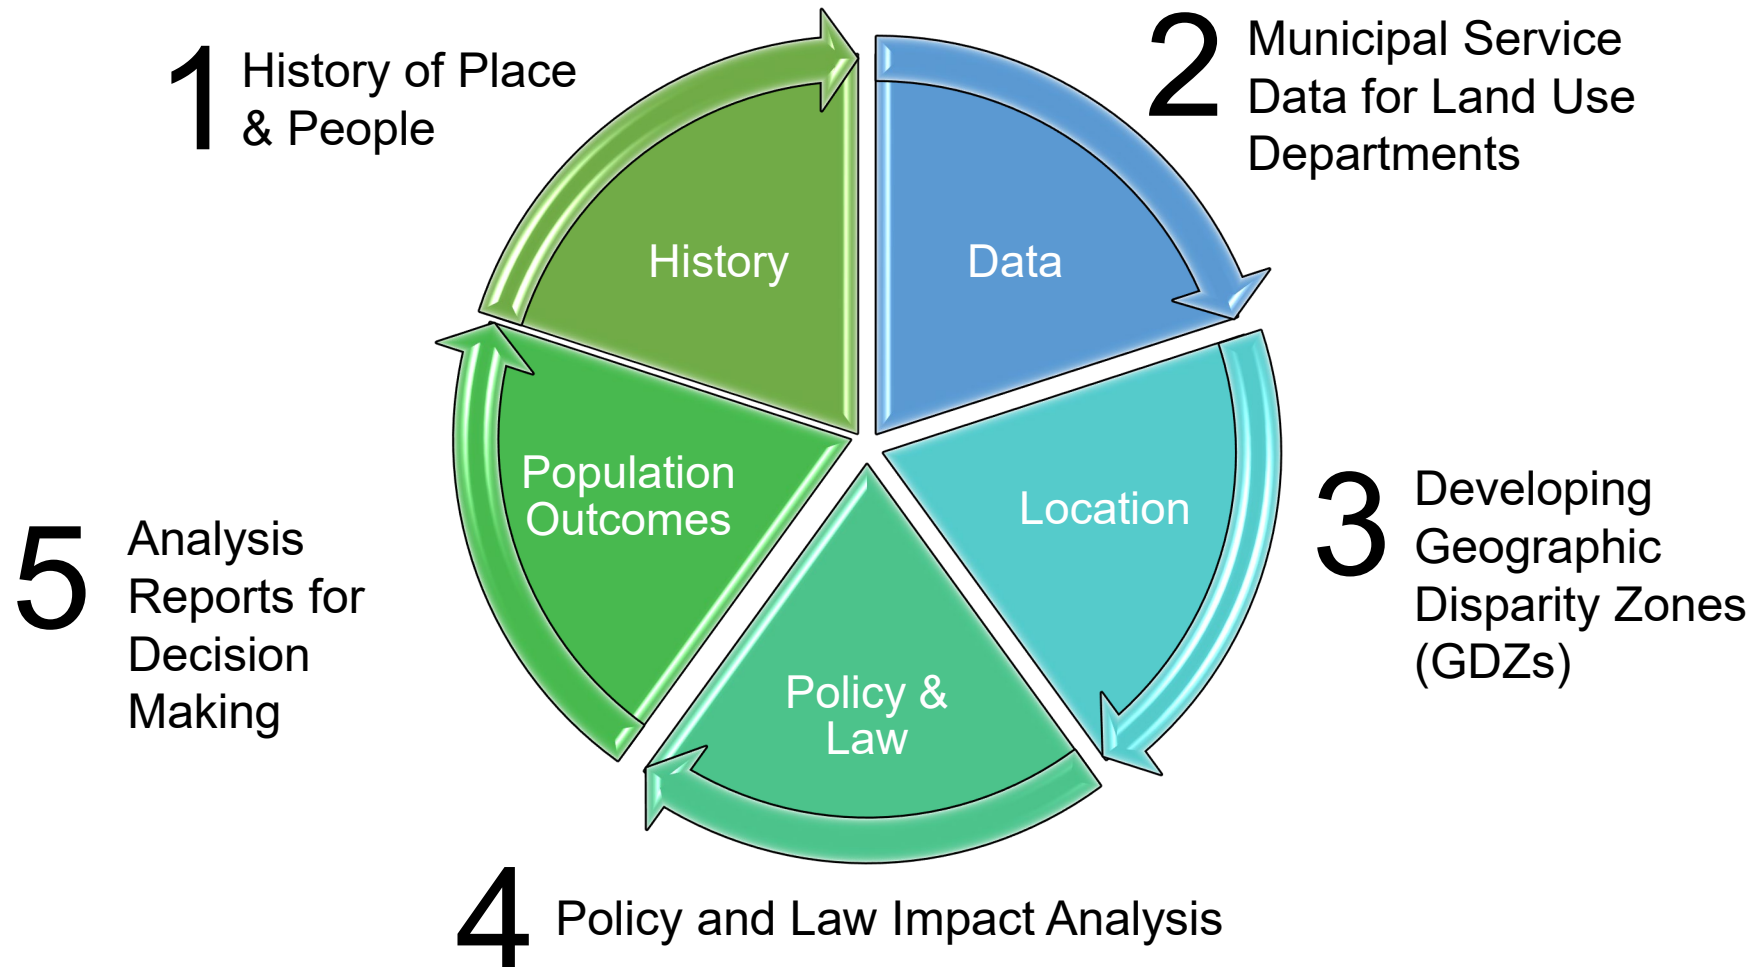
1 History of Place & People

2 Municipal Service Data for Land Use Departments

History

Data

Population Outcomes

Location

Policy & Law

3 Developing Geographic Disparity Zones (GDZs)

5 Analysis Reports for Decision Making

4 Policy and Law Impact Analysis